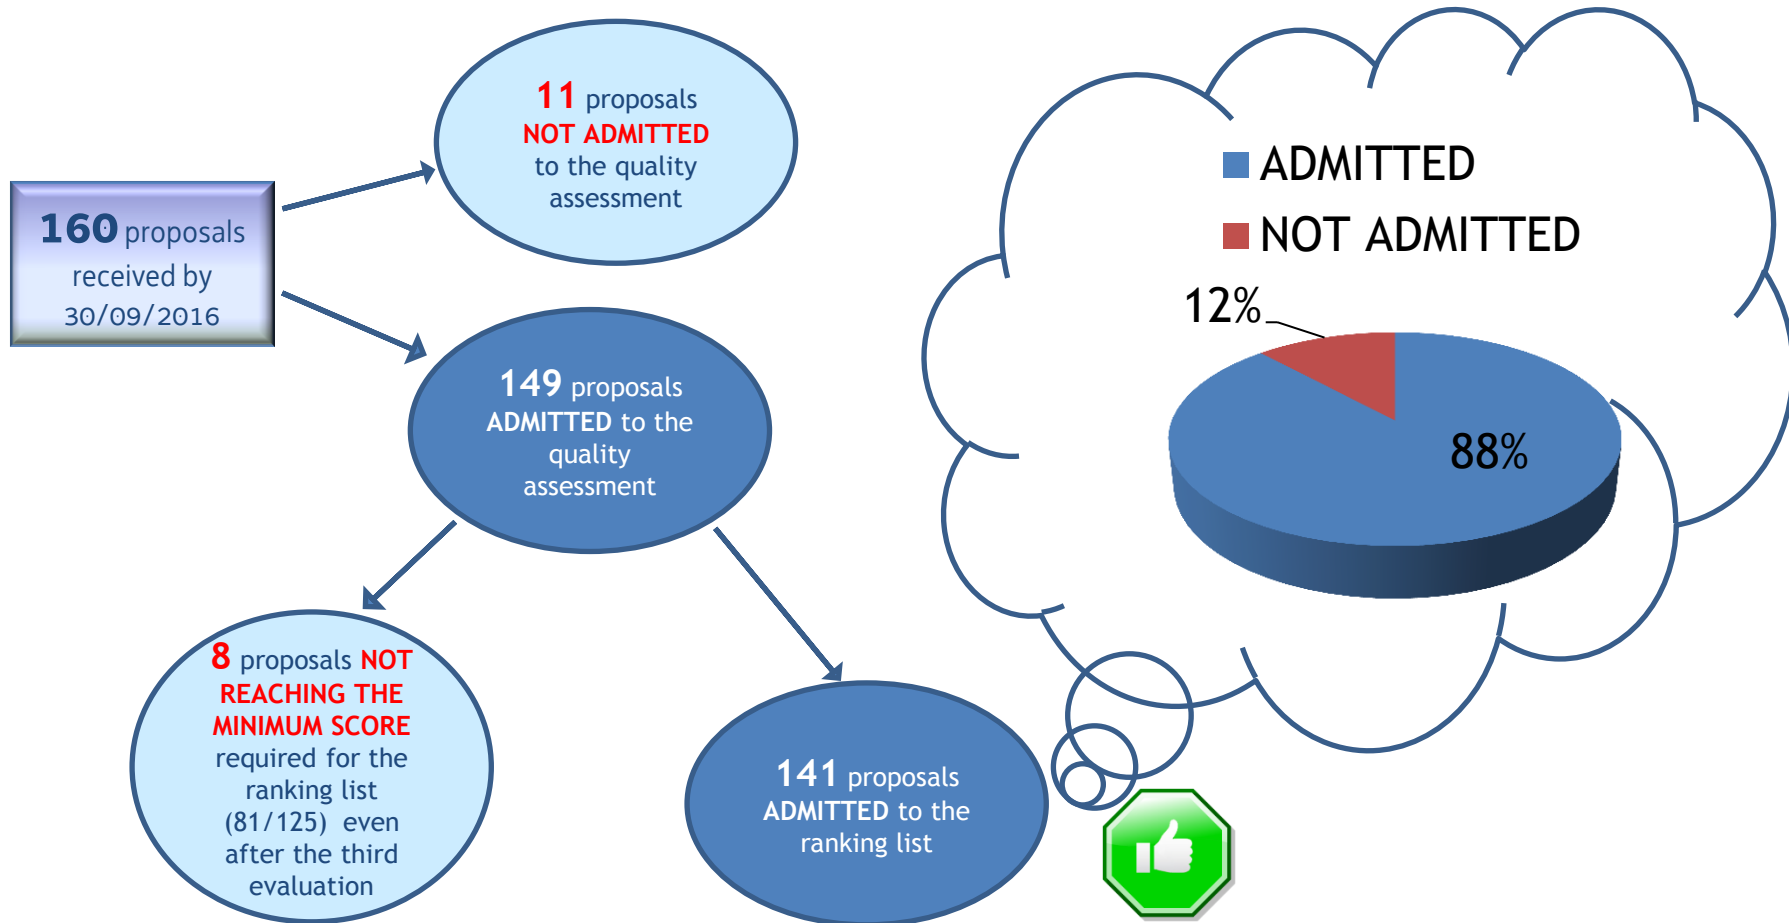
160 proposals received by 30/09/2016

11 proposals NOT ADMITTED to the quality assessment

149 proposals ADMITTED to the quality assessment

8 proposals NOT REACHING THE MINIMUM SCORE required for the ranking list (81/125) even after the third evaluation

141 proposals ADMITTED to the ranking list

ADMITTED
NOT ADMITTED

12%

88%